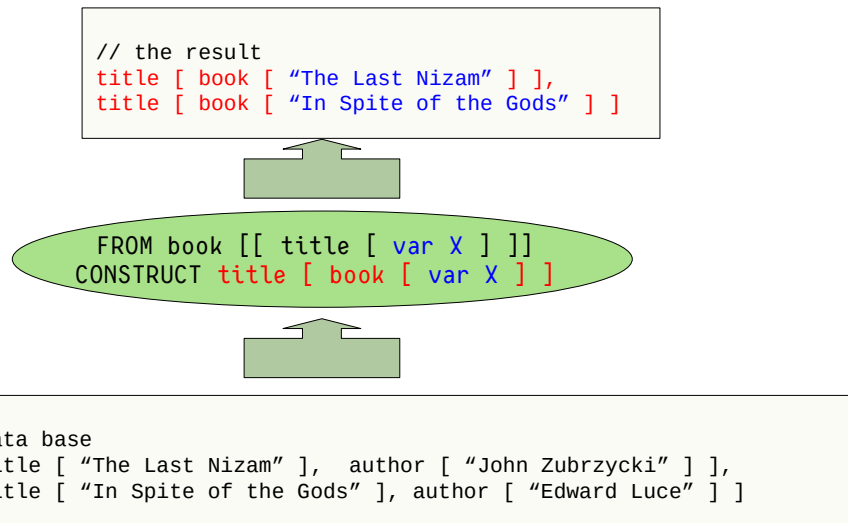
// the result
title [ book [ “The Last Nizam” ] ],
title [ book [ “In Spite of the Gods” ] ]

FROM book [[ title [ var X ] ]]
CONSTRUCT title [ book [ var X ] ]

ata base
itle [ “The Last Nizam” ], author [ “John Zubrzycki” ] ],
itle [ “In Spite of the Gods” ], author [ “Edward Luce” ] ]